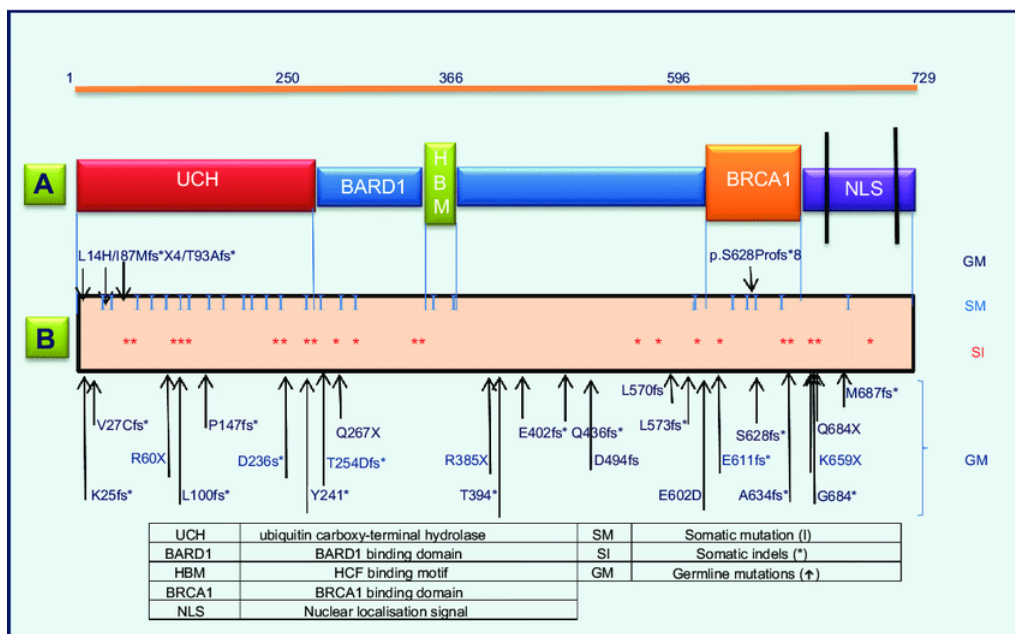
1 250 366 596 729

A

UCH BARD1 H B M BRCA1 NLS

L14H/I87Mfs*X4/T93Afs*

p.S628Profs*8

GM

SM

B

** *** ** ** * * ** * * * * ** ** *

SI

V27Cfs* K25fs* R60X L100fs* P147fs* D236s* Y241* T254Dfs* Q267X R385X T394* E402fs* Q436fs* D494fs L570fs* L573fs* E602D E611fs* S628fs* A634fs* K659X Q684X G684* M687fs*

GM

| UCH | ubiquitin carboxy-terminal hydrolase | SM | Somatic mutation (I) |
|---|---|---|---|
| BARD1 | BARD1 binding domain | SI | Somatic indels (*) |
| HBM | HCF binding motif | GM | Germline mutations (↑) |
| BRCA1 | BRCA1 binding domain | | |
| NLS | Nuclear localisation signal | | |